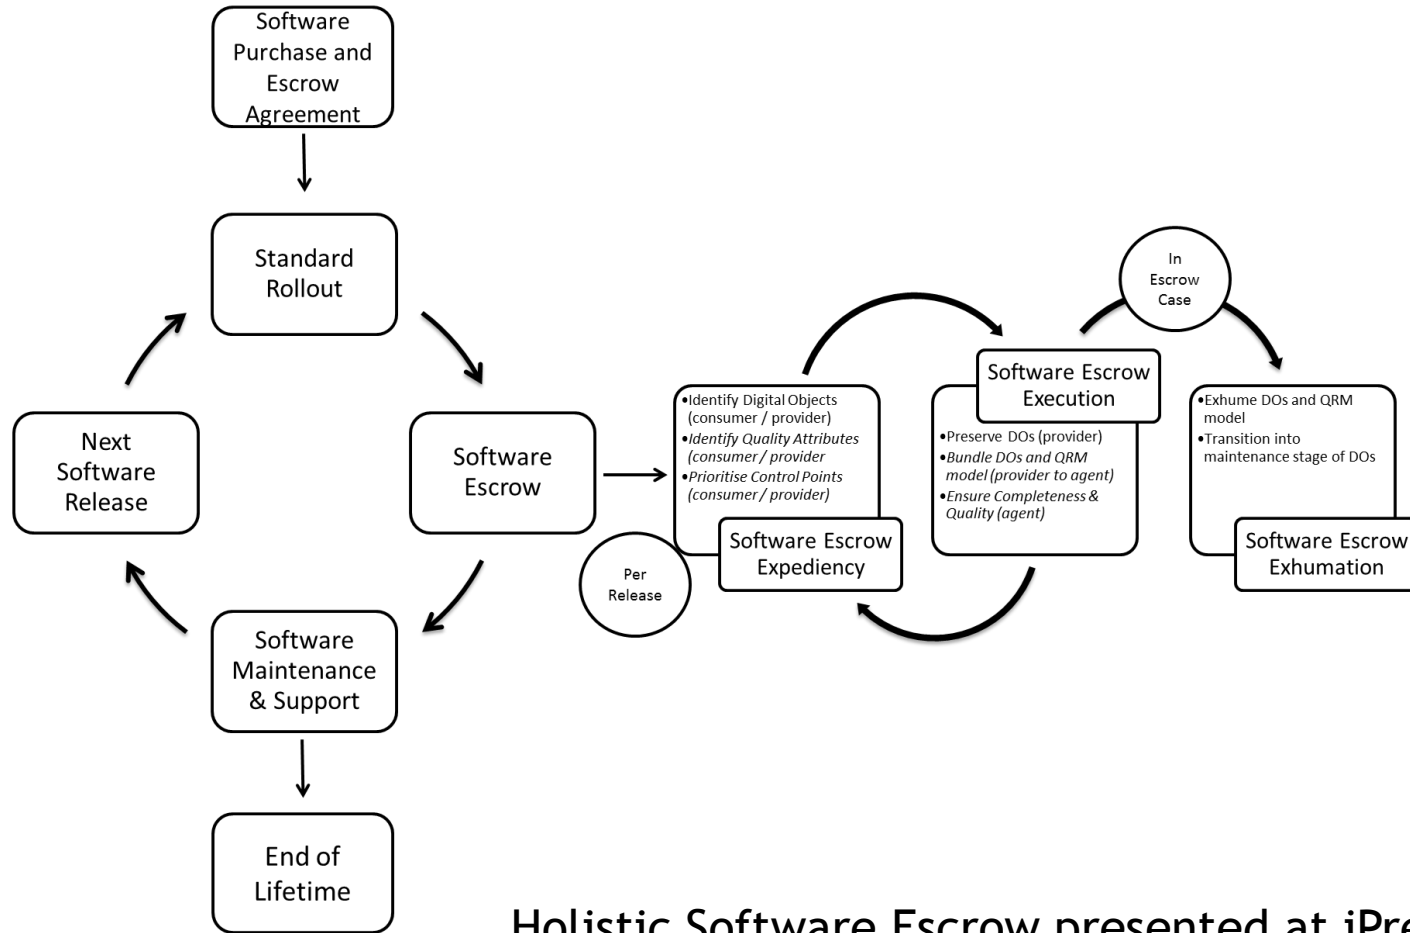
Software Purchase and Escrow Agreement

Standard Rollout

Software Escrow

Software Maintenance & Support

End of Lifetime

Next Software Release

•Identify Digital Objects (consumer / provider)
•Identify Quality Attributes (consumer / provider
•Prioritise Control Points (consumer / provider)

Software Escrow Expediency

Per Release

Software Escrow Execution

•Preserve DOs (provider)
•Bundle DOs and QRM model (provider to agent)
•Ensure Completeness & Quality (agent)

In Escrow Case

•Exhume DOs and QRM model
•Transition into maintenance stage of DOs

Software Escrow Exhumation

Holistic Software Escrow presented at iPre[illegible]